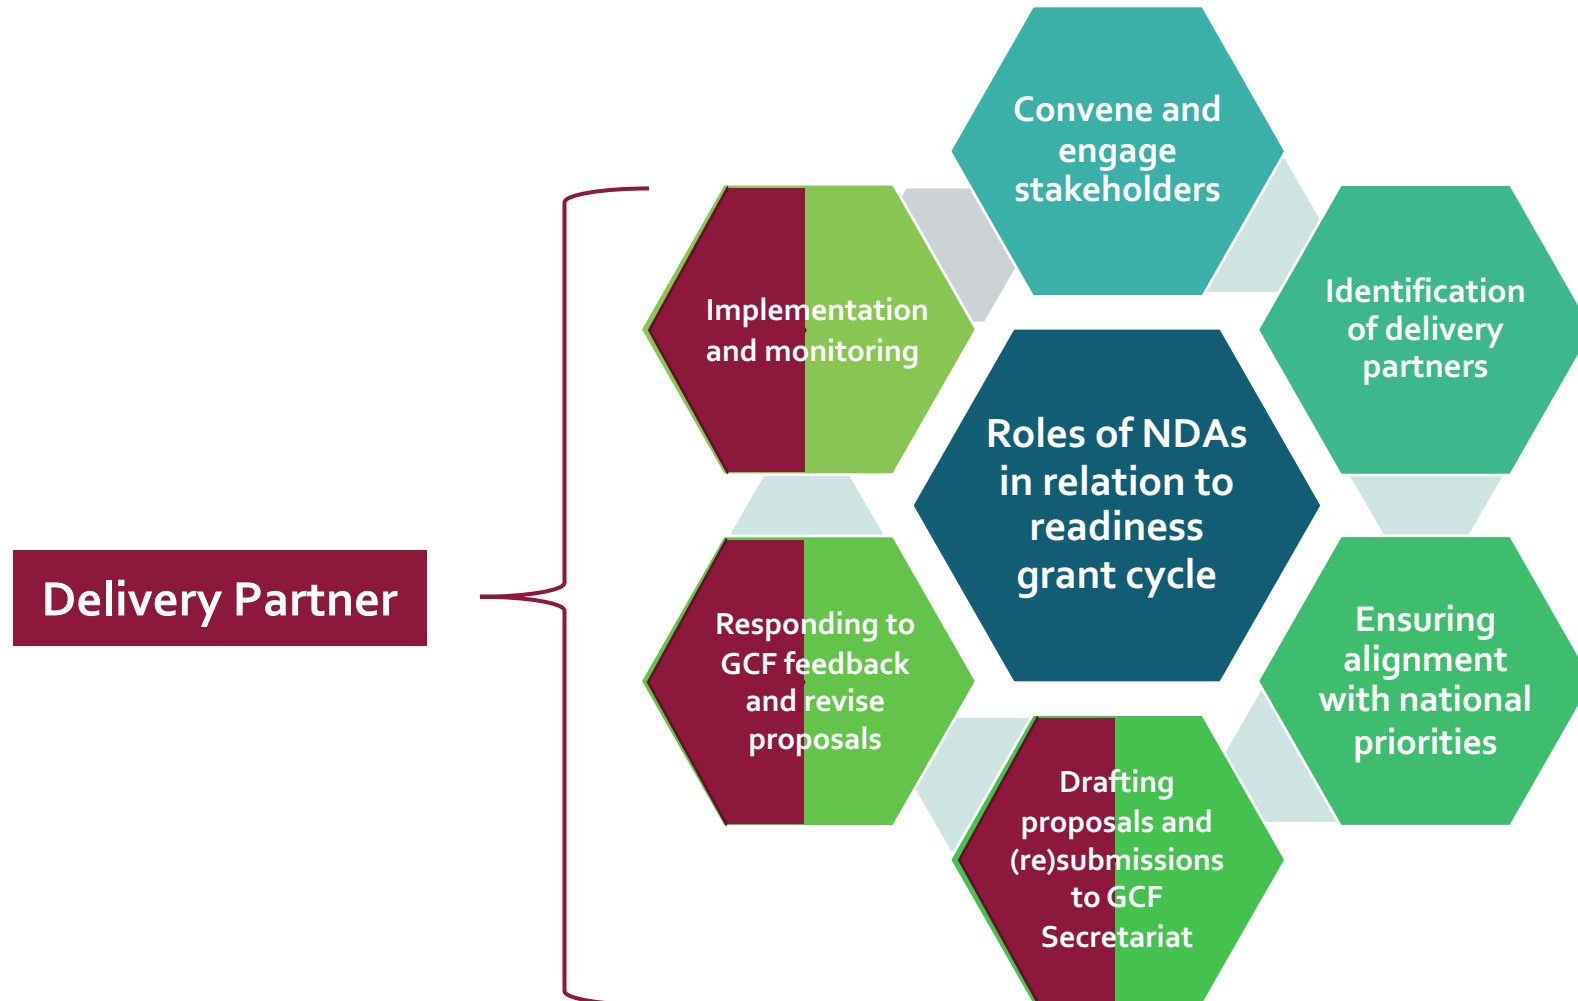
Convene and engage stakeholders

Implementation and monitoring

Identification of delivery partners

Roles of NDAs in relation to readiness grant cycle

Delivery Partner

Responding to GCF feedback and revise proposals

Ensuring alignment with national priorities

Drafting proposals and (re)submissions to GCF Secretariat